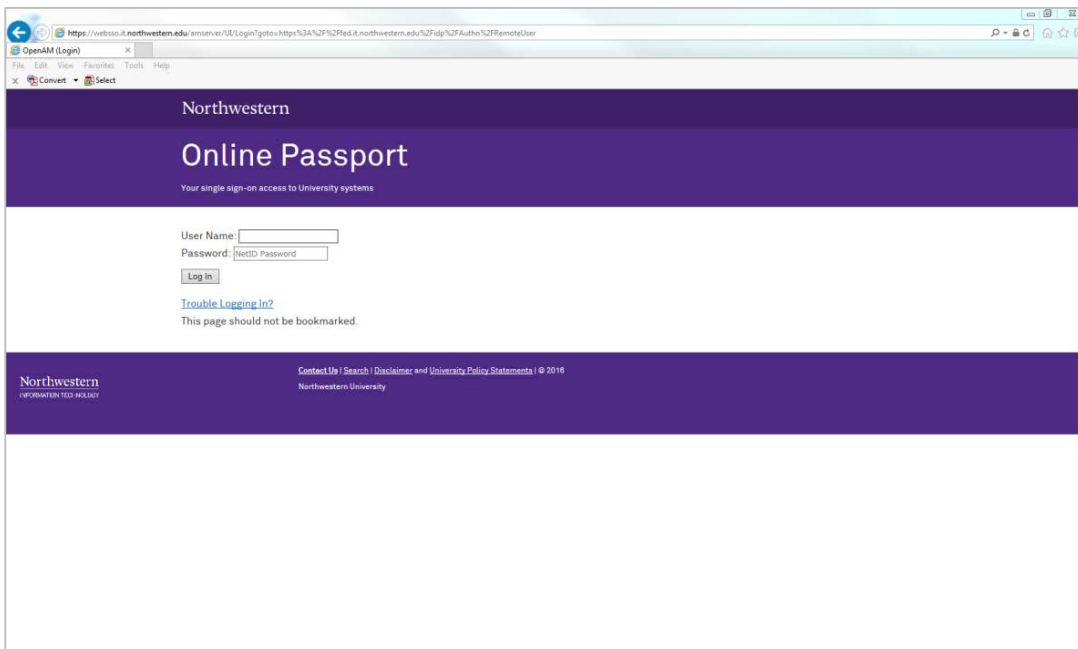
https://websso.it.northwestern.edu/amserver/UI/Login?goto=https%3A%2F%2Ffed.it.northwestern.edu%2Fidp%2FAuthn%2FRemoteUser

OpenAM (Login)

File Edit View Favorites Tools Help

Convert Select

Northwestern

Online Passport

Your single sign-on access to University systems

User Name:

Password: NetID Password

Log In

Trouble Logging In?

This page should not be bookmarked.

Northwestern
INFORMATION TECHNOLOGY

Contact Us | Search | Disclaimer and University Policy Statements | © 2016

Northwestern University